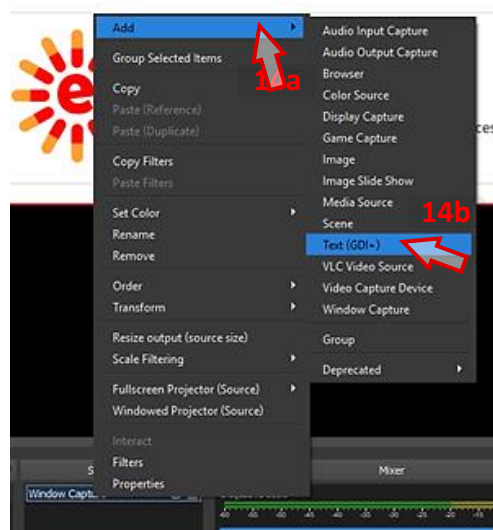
Add
Group Selected Items
Copy
Paste (Reference)
Paste (Duplicate)
Copy Filters
Paste Filters
Set Color
Rename
Remove
Order
Transform
Resize output (source size)
Scale Filtering
Fullscreen Projector (Source)
Windowed Projector (Source)
Interact
Filters
Properties

14a

Audio Input Capture
Audio Output Capture
Browser
Color Source
Display Capture
Game Capture
Image
Image Slide Show
Media Source
Scene
Text (GDI+)
VLC Video Source
Video Capture Device
Window Capture
Group
Deprecated

14b

Window Captu
Mixer